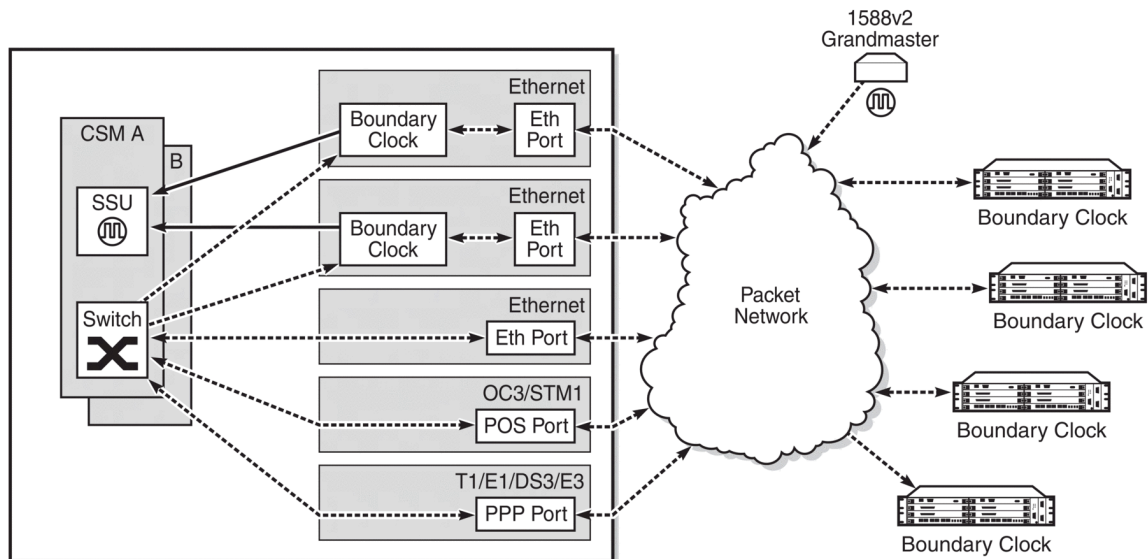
1588v2
Grandmaster

CSM A
B
SSU
Switch

Ethernet
Boundary Clock
Eth Port

Ethernet
Boundary Clock
Eth Port

Ethernet
Eth Port

OC3/STM1
POS Port

T1/E1/DS3/E3
PPP Port

Packet Network

Boundary Clock
Boundary Clock
Boundary Clock
Boundary Clock